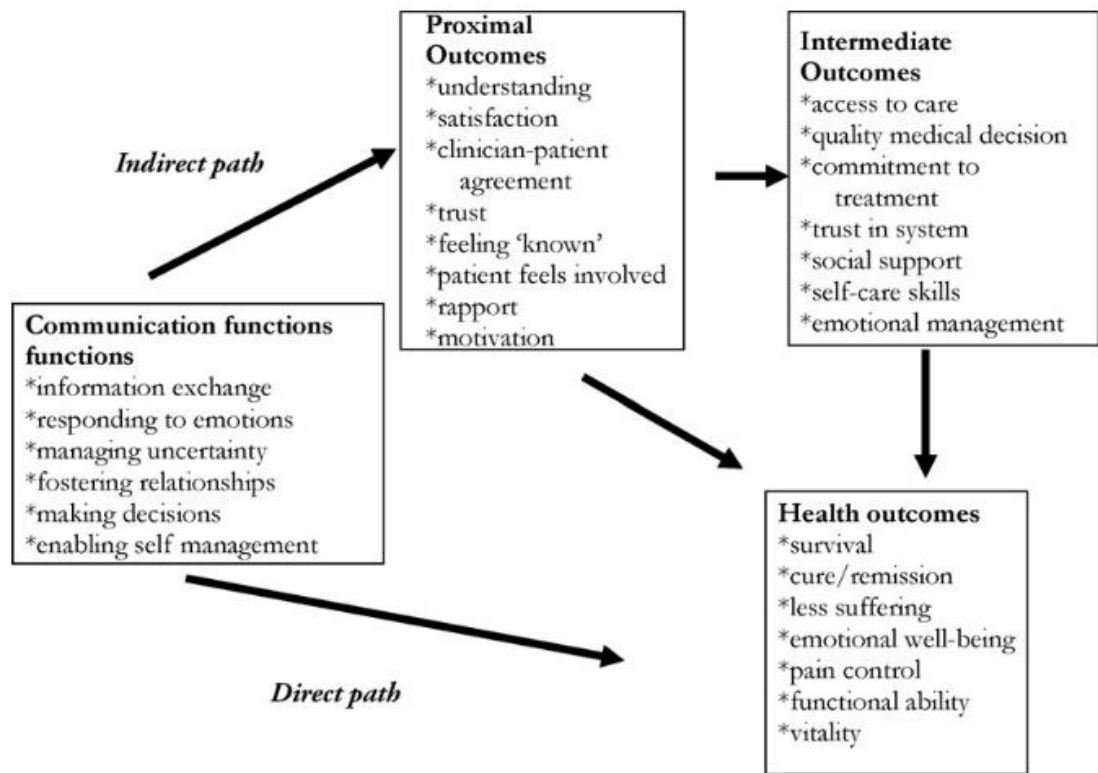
Communication functions functions
*information exchange
*responding to emotions
*managing uncertainty
*fostering relationships
*making decisions
*enabling self management

Indirect path

Proximal Outcomes
*understanding
*satisfaction
*clinician-patient agreement
*trust
*feeling 'known'
*patient feels involved
*rapport
*motivation

Intermediate Outcomes
*access to care
*quality medical decision
*commitment to treatment
*trust in system
*social support
*self-care skills
*emotional management

Health outcomes
*survival
*cure/remission
*less suffering
*emotional well-being
*pain control
*functional ability
*vitality

Direct path